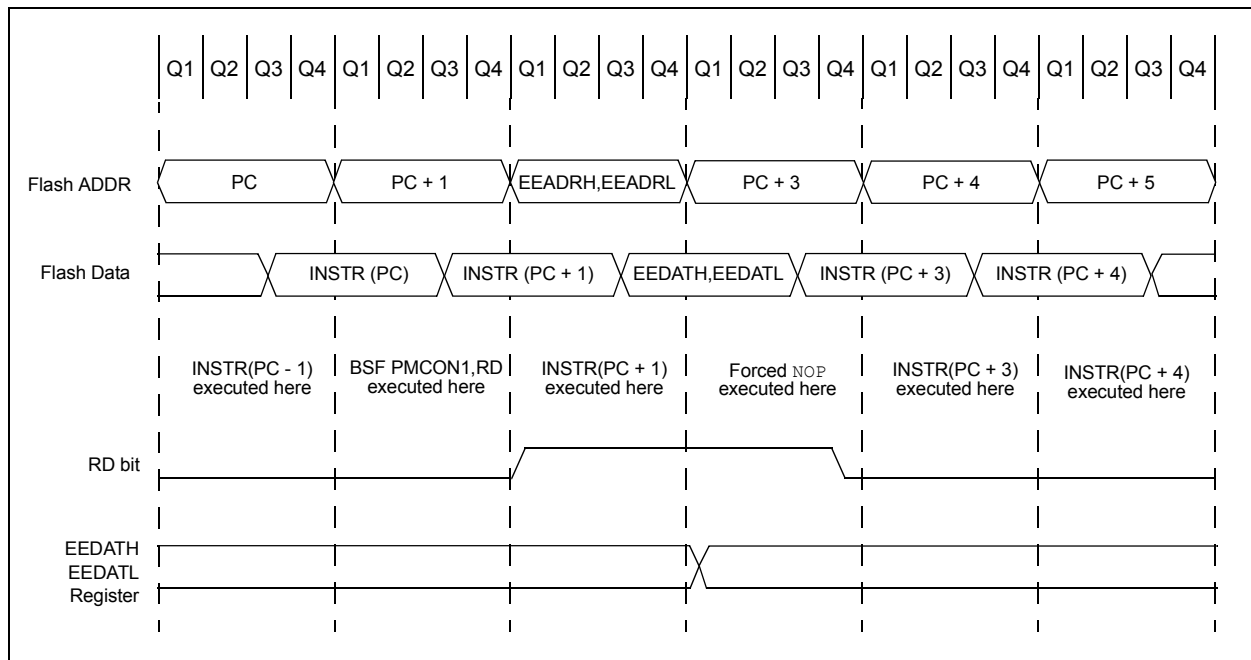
Q1 Q2 Q3 Q4 Q1 Q2 Q3 Q4 Q1 Q2 Q3 Q4 Q1 Q2 Q3 Q4 Q1 Q2 Q3 Q4 Q1 Q2 Q3 Q4

Flash ADDR
PC
PC + 1
EEADRH,EEADRL
PC + 3
PC + 4
PC + 5

Flash Data
INSTR (PC)
INSTR (PC + 1)
EEDATH,EEDATL
INSTR (PC + 3)
INSTR (PC + 4)

INSTR(PC - 1) executed here
BSF PMCON1,RD executed here
INSTR(PC + 1) executed here
Forced NOP executed here
INSTR(PC + 3) executed here
INSTR(PC + 4) executed here

RD bit

EEDATH
EEDATL
Register